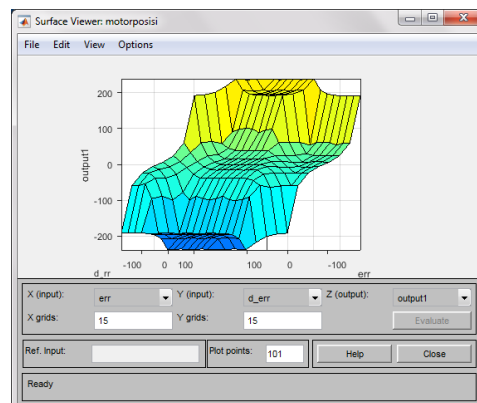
Surface Viewer: motorposisi

File Edit View Options

200
100
0
-100
-200
output1

-100 0 100
d_rr
100 0 -100
err

X (input): err
Y (input): d_err
Z (output): output1
X grids: 15
Y grids: 15
Evaluate

Ref. Input:
Plot points: 101
Help
Close

Ready